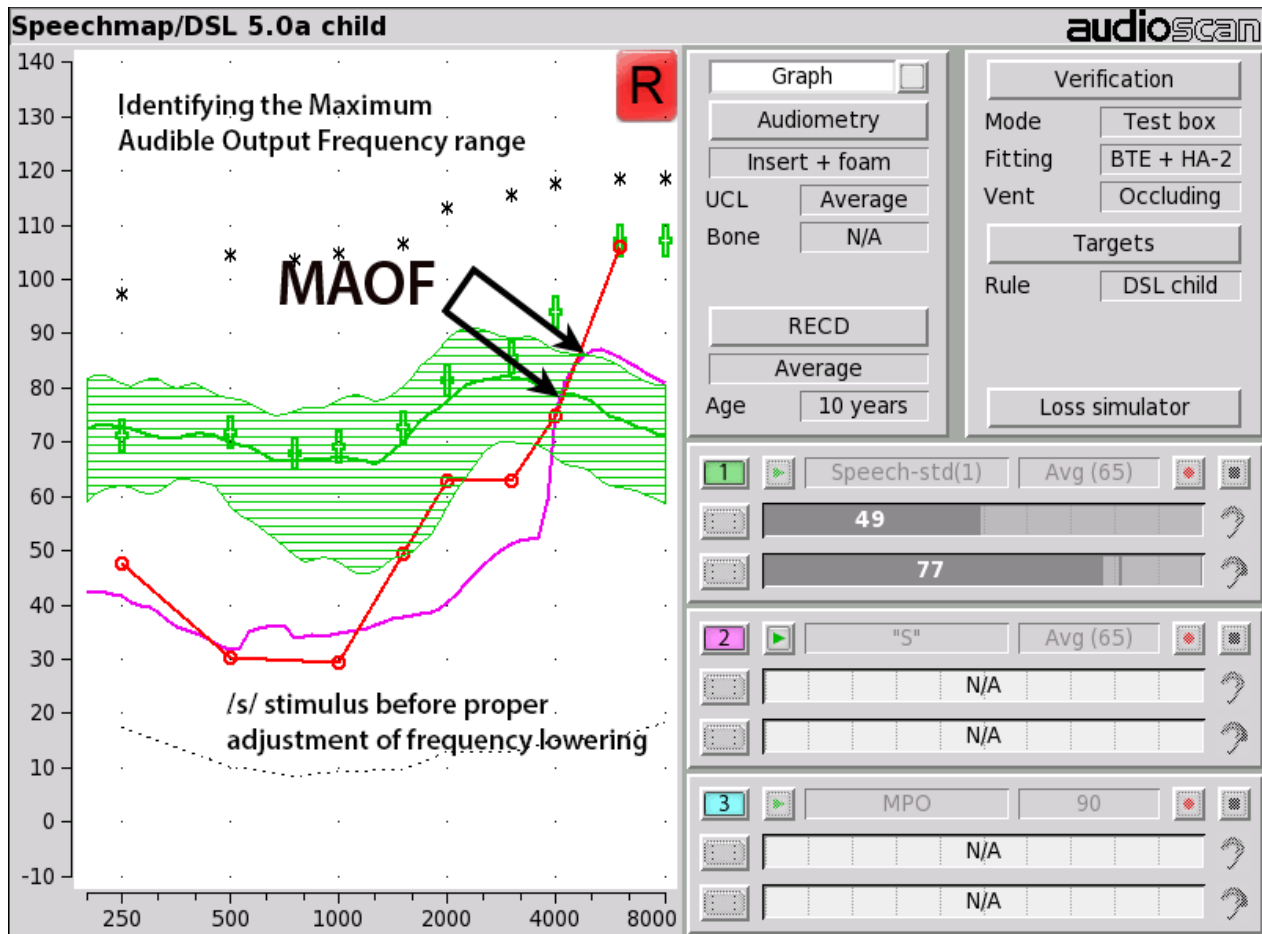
Speechmap/DSL 5.0a child

audioscan

140
130
120
110
100
90
80
70
60
50
40
30
20
10
0
-10

250 500 1000 2000 4000 8000

R

Identifying the Maximum Audible Output Frequency range

MAOF

/s/ stimulus before proper adjustment of frequency lowering

Graph

Audiometry

Insert + foam

UCL Average

Bone N/A

RECD

Average

Age 10 years

Verification

Mode Test box

Fitting BTE + HA-2

Vent Occluding

Targets

Rule DSL child

Loss simulator

1 Speech-std(1) Avg (65)

49

77

2 "S" Avg (65)

N/A

N/A

3 MPO 90

N/A

N/A